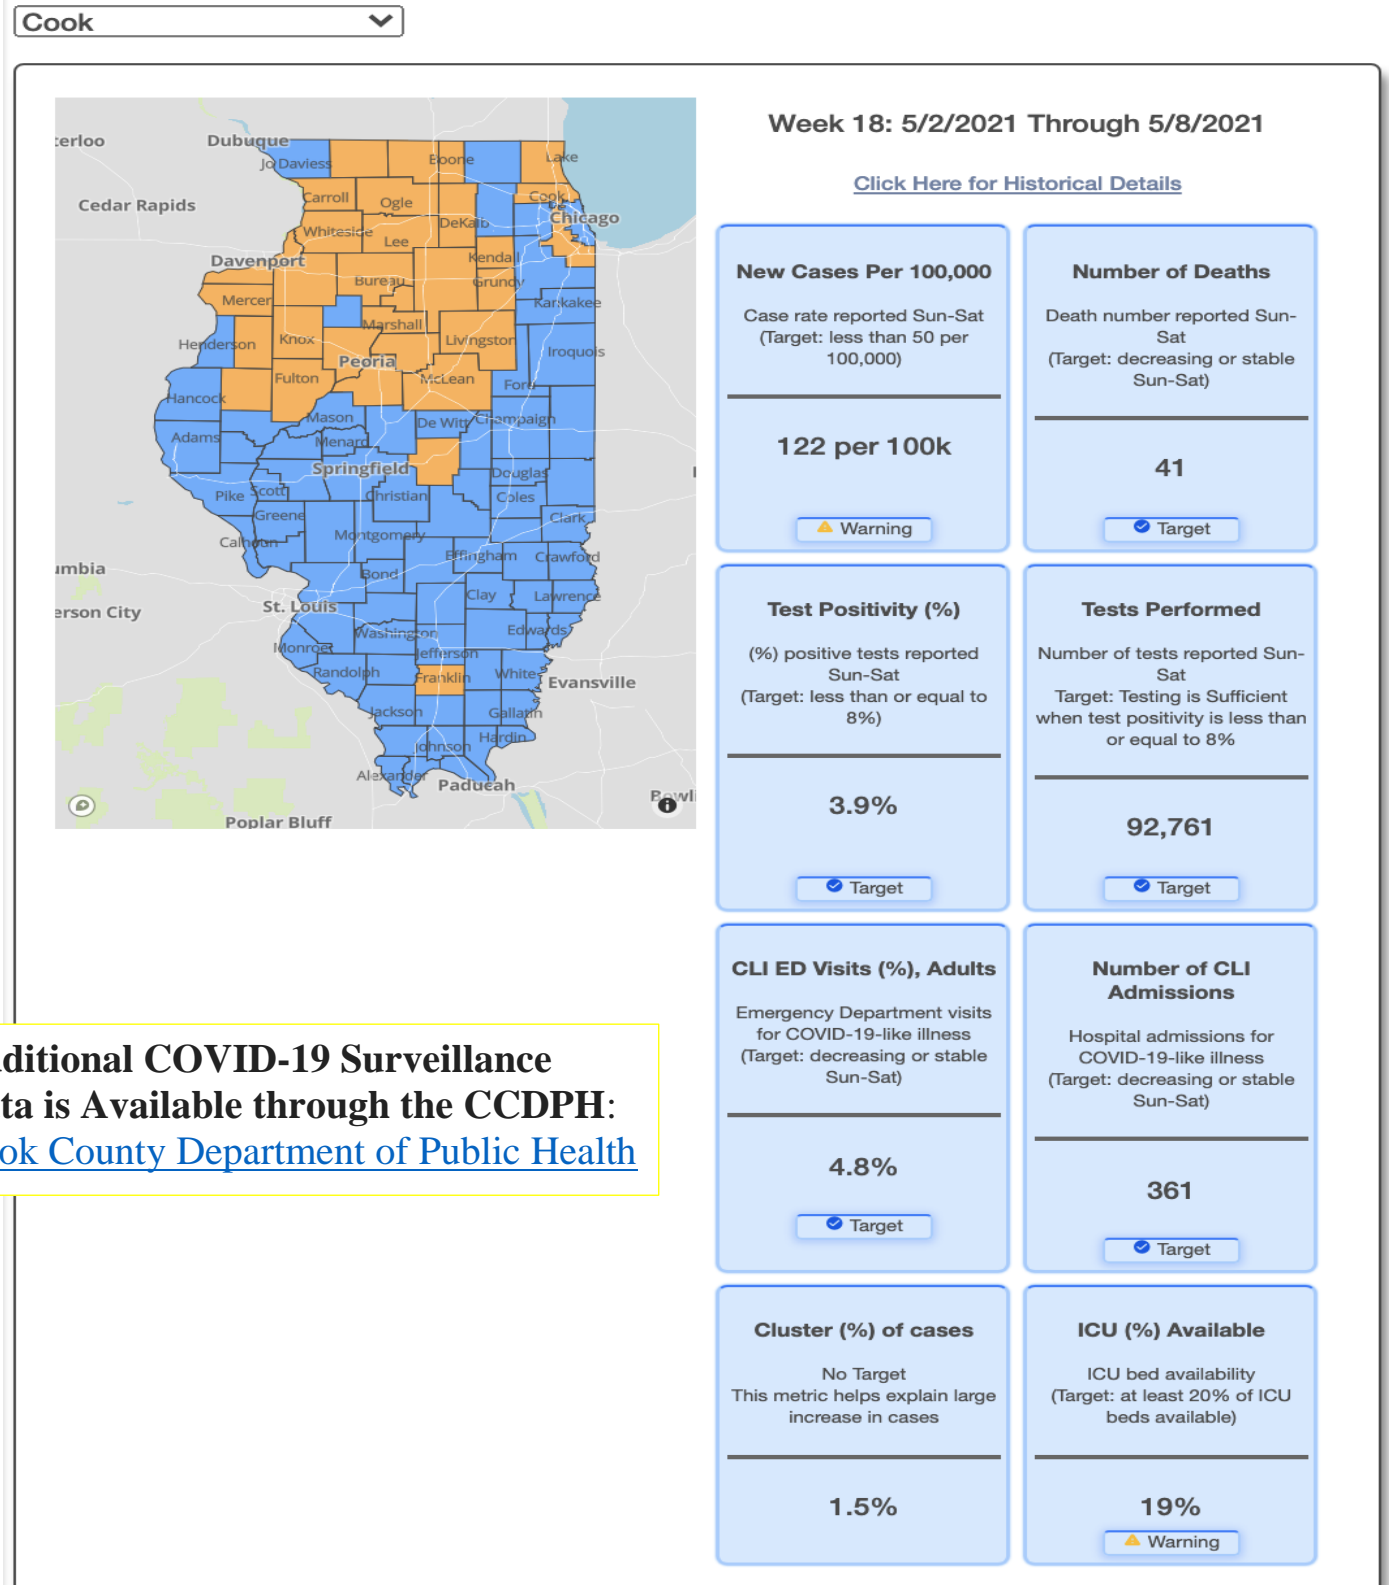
Cook

terloo
Dubuque
Jo Daviess
Boone
Lake
Cedar Rapids
Carroll
Ogle
Cook
Chicago
Whiteside
Lee
DeKalb
Davenport
Kendall
Bureau
Grundy
Mercer
Kankakee
Marshall
Henderson
Knox
Livingston
Iroquois
Peoria
Fulton
McLean
Ford
Hancock
Mason
De Witt
Champaign
Adams
Menard
Springfield
Douglas
Pike
Scott
Christian
Coles
Greene
Clark
Calhoun
Montgomery
Effingham
Crawford
umbia
Bond
erson City
St. Louis
Clay
Lawrence
Washington
Edwards
Monroe
Jefferson
Randolph
Franklin
White
Evansville
Jackson
Gallatin
Hardin
Johnson
Alexander
Paducah
Poplar Bluff
Bowl

Week 18: 5/2/2021 Through 5/8/2021

Click Here for Historical Details

New Cases Per 100,000

Case rate reported Sun-Sat (Target: less than 50 per 100,000)

122 per 100k

Warning

Number of Deaths

Death number reported Sun-Sat (Target: decreasing or stable Sun-Sat)

41

Target

Test Positivity (%)

(%) positive tests reported Sun-Sat (Target: less than or equal to 8%)

3.9%

Target

Tests Performed

Number of tests reported Sun-Sat Target: Testing is Sufficient when test positivity is less than or equal to 8%

92,761

Target

CLI ED Visits (%), Adults

Emergency Department visits for COVID-19-like illness (Target: decreasing or stable Sun-Sat)

4.8%

Target

Number of CLI Admissions

Hospital admissions for COVID-19-like illness (Target: decreasing or stable Sun-Sat)

361

Target

Cluster (%) of cases

No Target
This metric helps explain large increase in cases

1.5%

ICU (%) Available

ICU bed availability (Target: at least 20% of ICU beds available)

19%

Warning

dditional COVID-19 Surveillance ta is Available through the CCDPH: ok County Department of Public Health